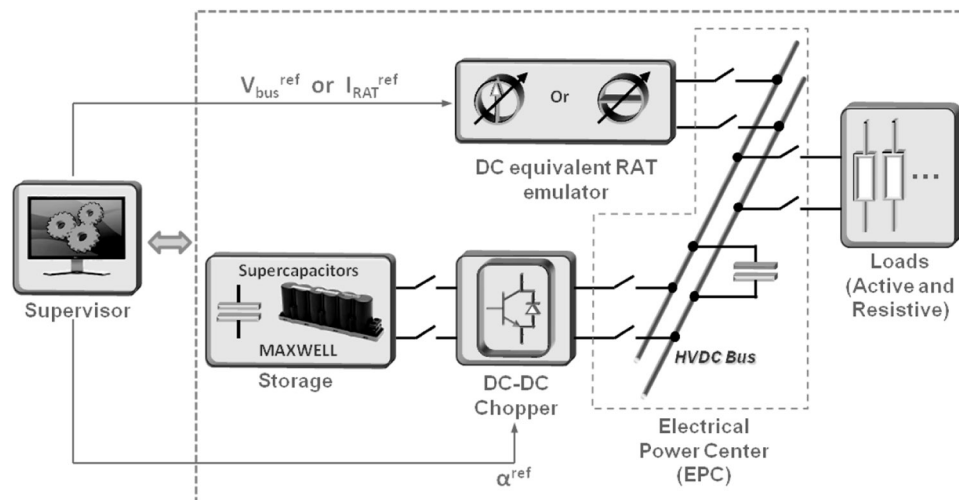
$V_{bus}^{ref}$ or $I_{RAT}^{ref}$

Or

DC equivalent RAT emulator

Supervisor

Supercapacitors

MAXWELL

Storage

DC-DC Chopper

HVDC Bus

Electrical Power Center (EPC)

Loads (Active and Resistive)

$\alpha^{ref}$